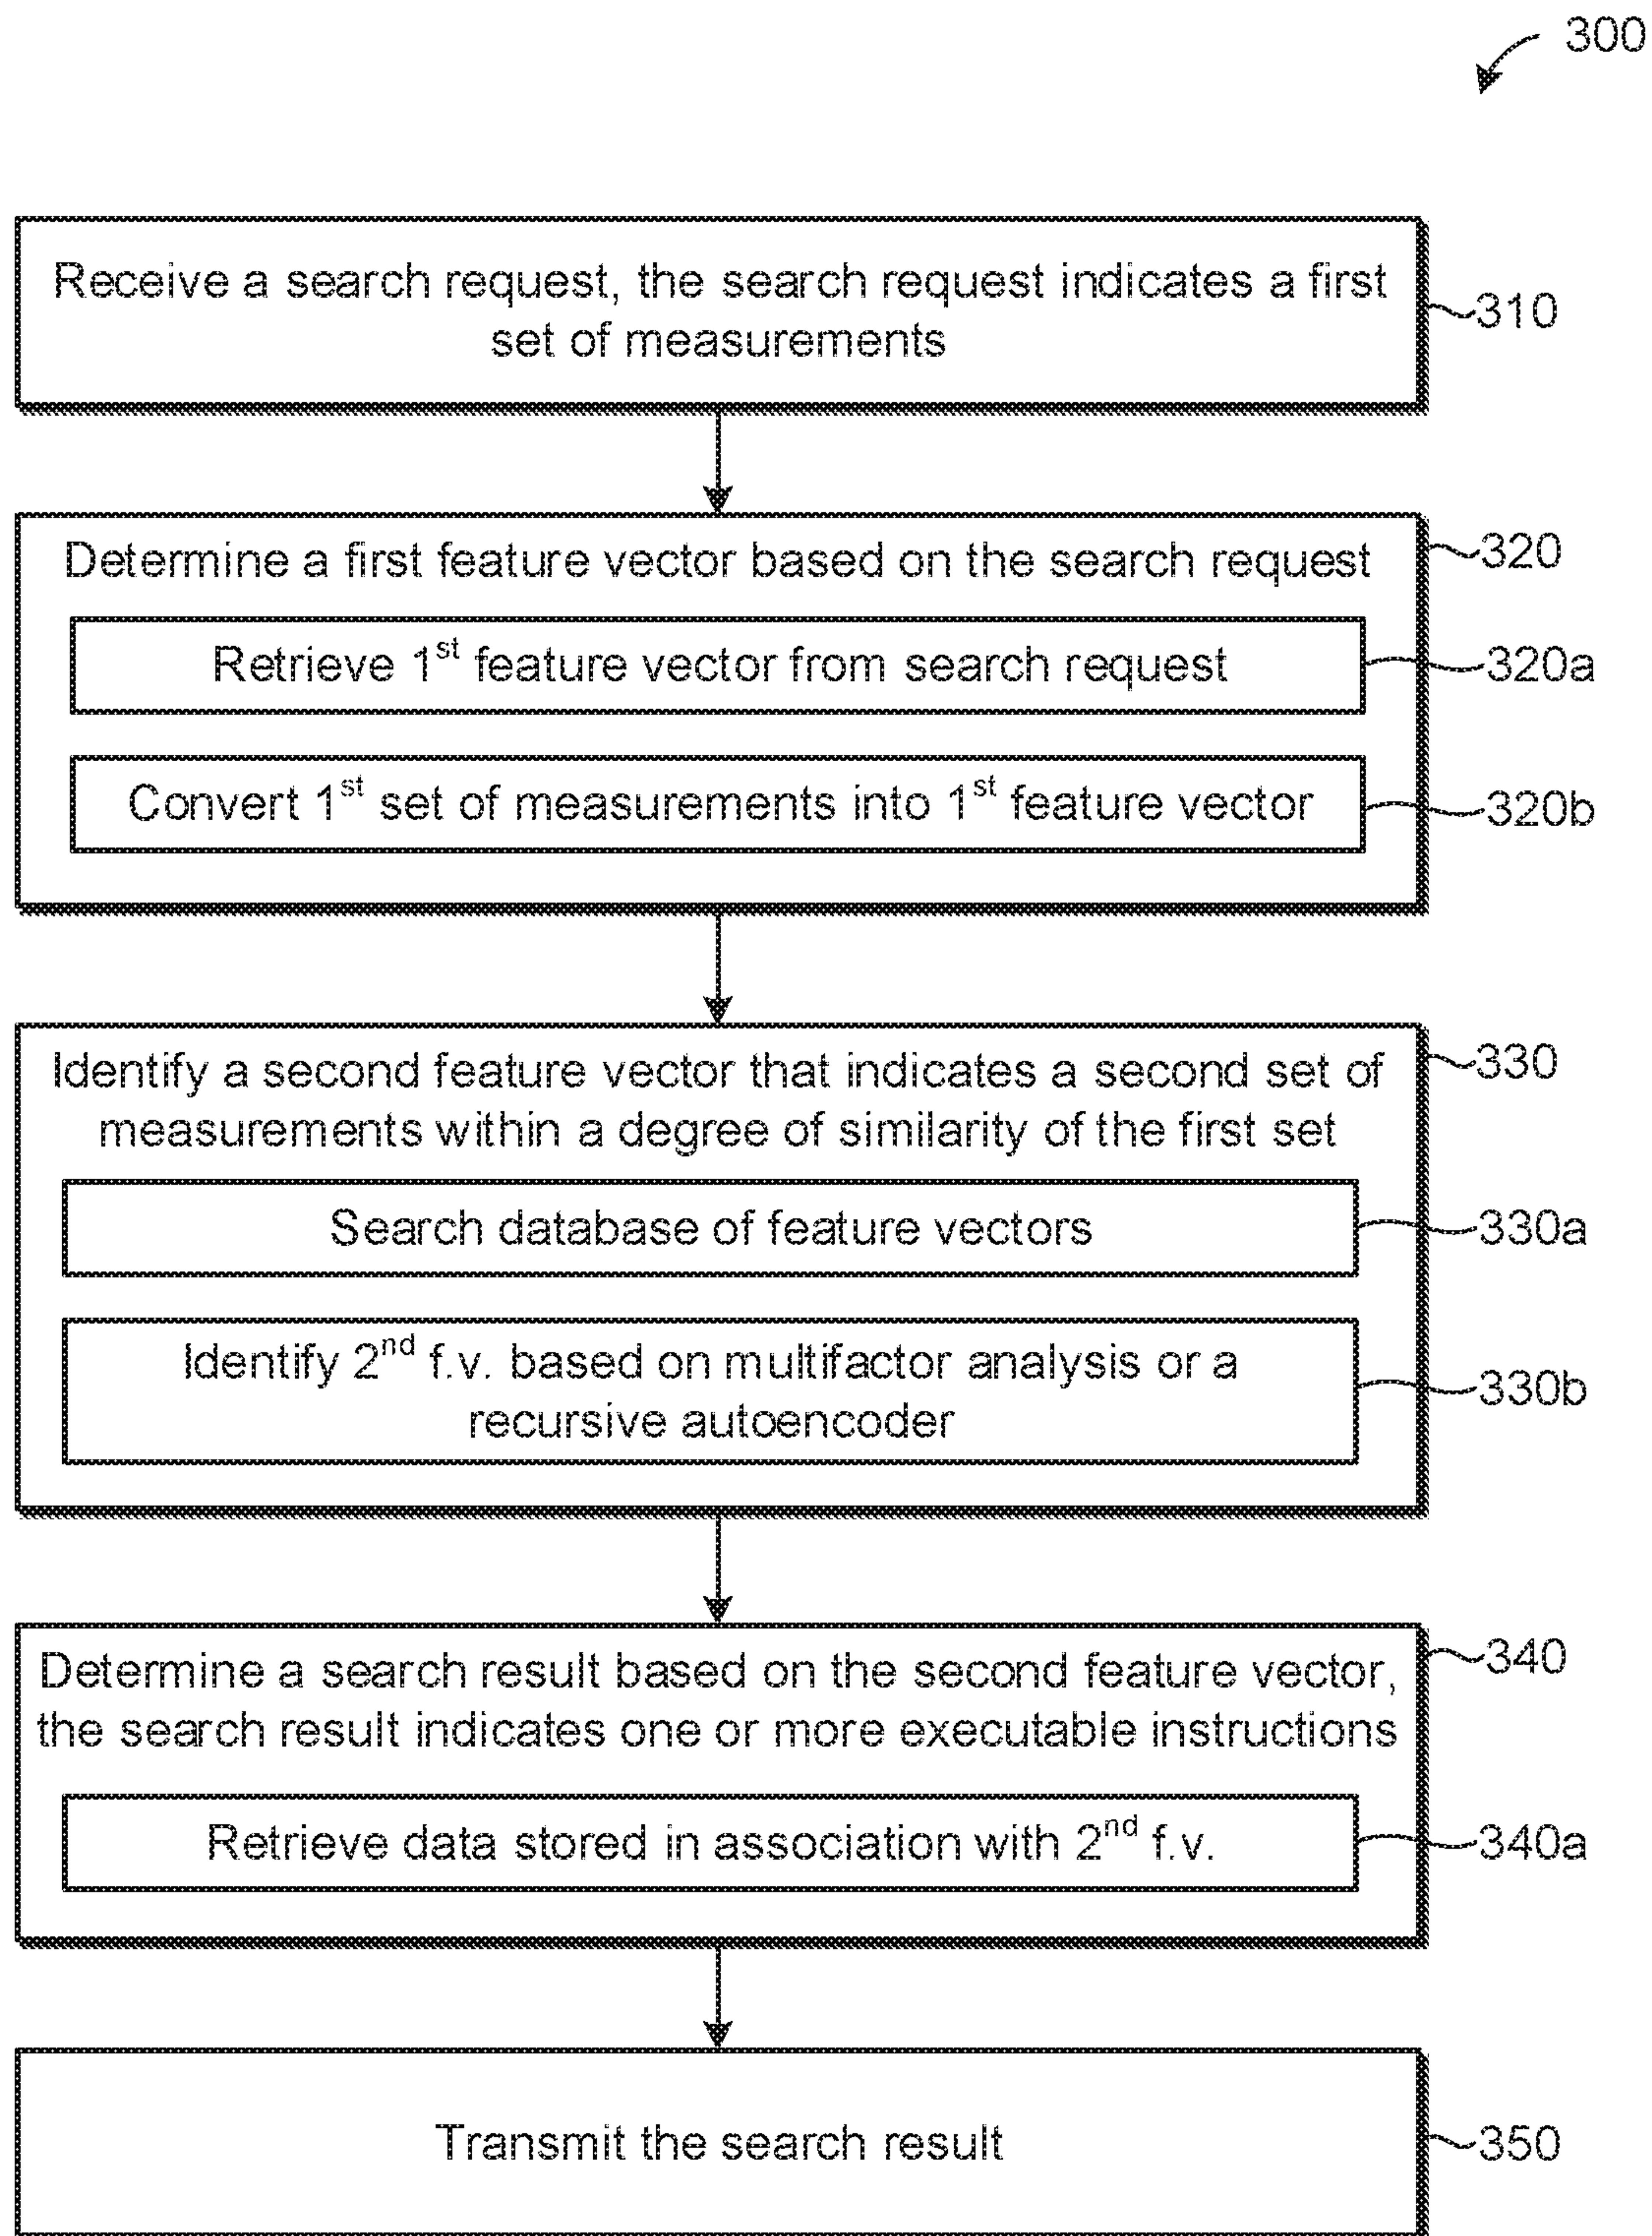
300

Receive a search request, the search request indicates a first set of measurements

310

Determine a first feature vector based on the search request

320

Retrieve 1$^{st}$ feature vector from search request

320a

Convert 1$^{st}$ set of measurements into 1$^{st}$ feature vector

320b

Identify a second feature vector that indicates a second set of measurements within a degree of similarity of the first set

330

Search database of feature vectors

330a

Identify 2$^{nd}$ f.v. based on multifactor analysis or a recursive autoencoder

330b

Determine a search result based on the second feature vector, the search result indicates one or more executable instructions

340

Retrieve data stored in association with 2$^{nd}$ f.v.

340a

Transmit the search result

350